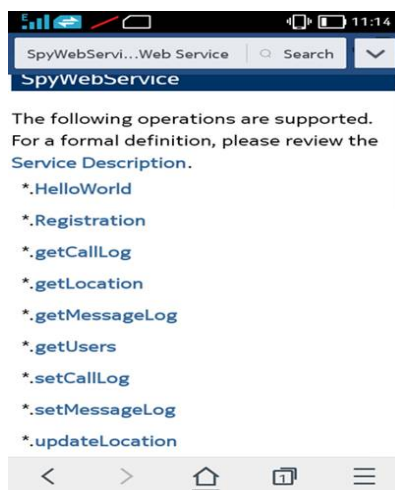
11:14

SpyWebServi...Web Service

Search

SpyWebService

The following operations are supported. For a formal definition, please review the Service Description.

*.HelloWorld

*.Registration

*.getCallLog

*.getLocation

*.getMessageLog

*.getUsers

*.setCallLog

*.setMessageLog

*.updateLocation

1